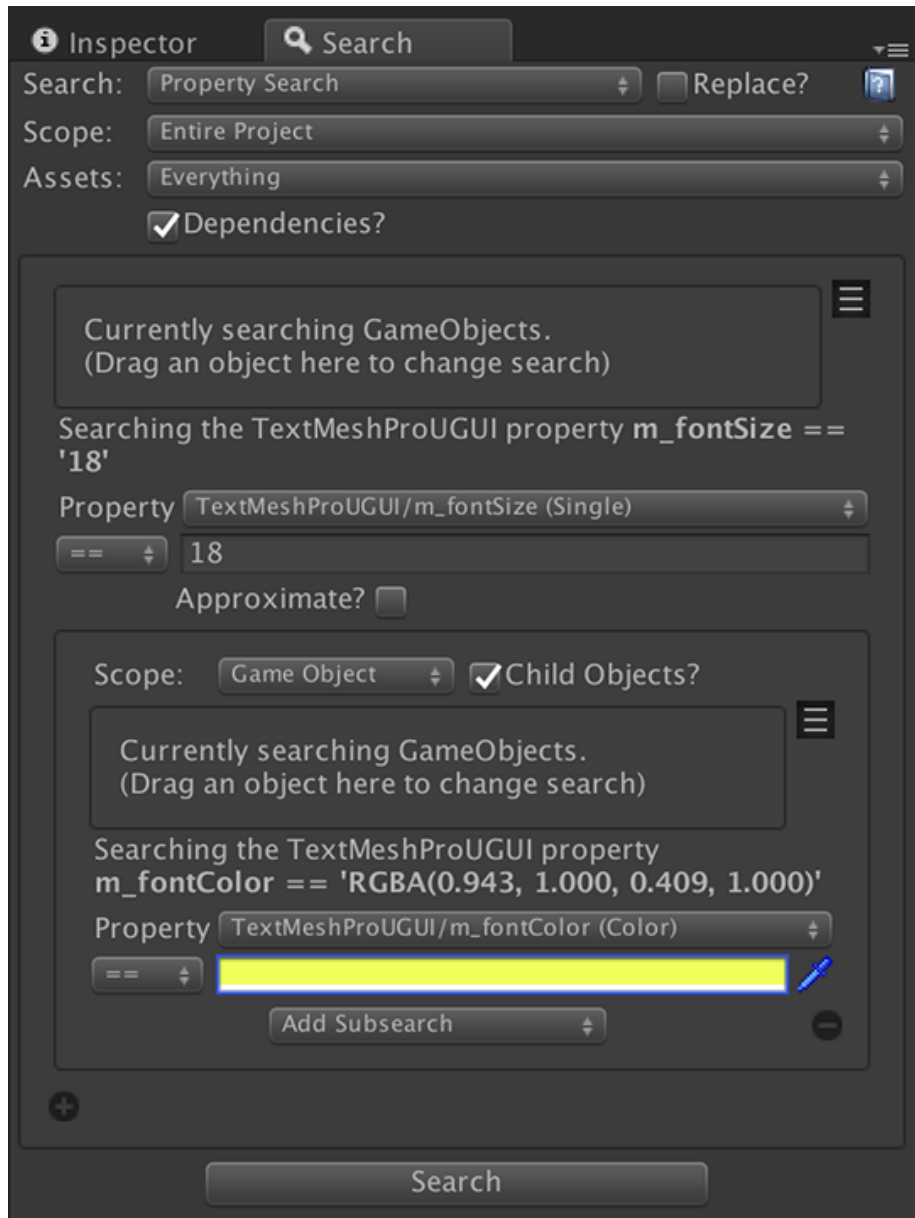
Inspector Search

Search: Property Search Replace?

Scope: Entire Project

Assets: Everything

Dependencies?

Currently searching GameObjects.
(Drag an object here to change search)

Searching the TextMeshProUGUI property **m_fontSize == '18'**

Property TextMeshProUGUI/m_fontSize (Single)

== 18

Approximate?

Scope: Game Object Child Objects?

Currently searching GameObjects.
(Drag an object here to change search)

Searching the TextMeshProUGUI property **m_fontColor == 'RGBA(0.943, 1.000, 0.409, 1.000)'**

Property TextMeshProUGUI/m_fontColor (Color)

==

Add Subsearch

Search